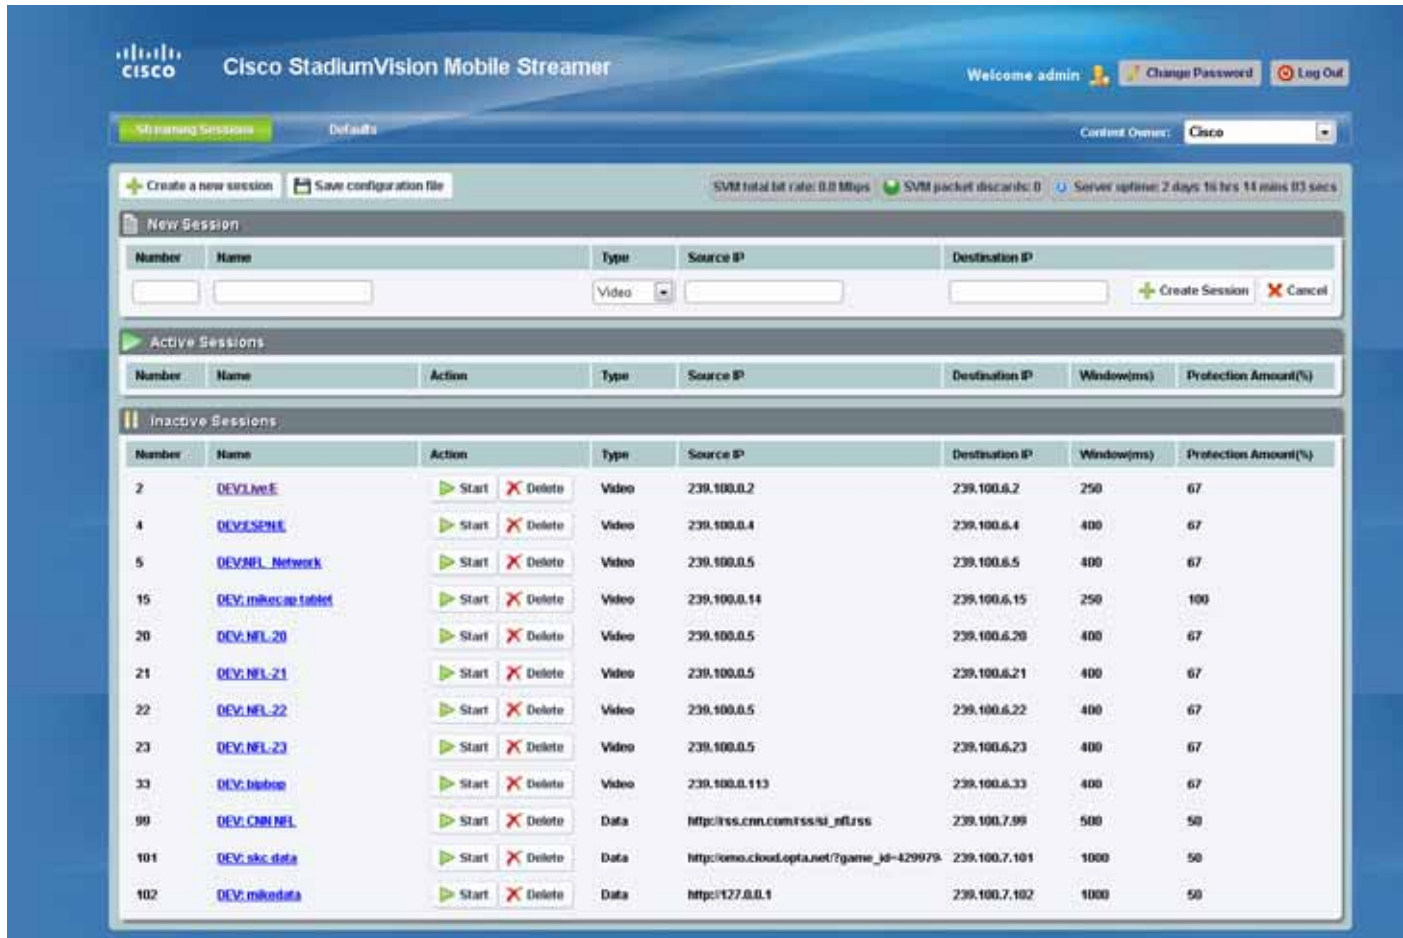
cisco Cisco StadiumVision Mobile Streamer

Welcome admin Change Password Log Out

Streaming Sessions Defaults Content Owner: Cisco

Create a new session Save configuration file SVM total bit rate: 0.0 Mbps SVM packet discards: 0 Server uptime: 2 days 16 hrs 14 mins 03 secs

New Session

| Number | Name | Type | Source IP | Destination IP |
|---|---|---|---|---|
| | | Video | | |

Create Session Cancel

Active Sessions

| Number | Name | Action | Type | Source IP | Destination IP | Window(ms) | Protection Amount(%) |
|---|---|---|---|---|---|---|---|

Inactive Sessions

| Number | Name | Action | Type | Source IP | Destination IP | Window(ms) | Protection Amount(%) |
|---|---|---|---|---|---|---|---|
| 2 | DEV:LiveE | Start Delete | Video | 239.100.0.2 | 239.100.6.2 | 250 | 67 |
| 4 | DEV:ESPNE | Start Delete | Video | 239.100.0.4 | 239.100.6.4 | 400 | 67 |
| 5 | DEV:NFL_Network | Start Delete | Video | 239.100.0.5 | 239.100.6.5 | 400 | 67 |
| 15 | DEV: mikecap tablet | Start Delete | Video | 239.100.0.14 | 239.100.6.15 | 250 | 100 |
| 20 | DEV: NFL-20 | Start Delete | Video | 239.100.0.5 | 239.100.6.20 | 400 | 67 |
| 21 | DEV: NFL-21 | Start Delete | Video | 239.100.0.5 | 239.100.6.21 | 400 | 67 |
| 22 | DEV: NFL-22 | Start Delete | Video | 239.100.0.5 | 239.100.6.22 | 400 | 67 |
| 23 | DEV: NFL-23 | Start Delete | Video | 239.100.0.5 | 239.100.6.23 | 400 | 67 |
| 33 | DEV: bipbop | Start Delete | Video | 239.100.0.113 | 239.100.6.33 | 400 | 67 |
| 99 | DEV: CNN NFL | Start Delete | Data | http://rss.cnn.com/rss/si_nfl.rss | 239.100.7.99 | 500 | 50 |
| 101 | DEV: skc data | Start Delete | Data | http://omo.cloud.opta.net/?game_id=429979 | 239.100.7.101 | 1000 | 50 |
| 102 | DEV: mikedata | Start Delete | Data | http://127.0.0.1 | 239.100.7.102 | 1000 | 50 |